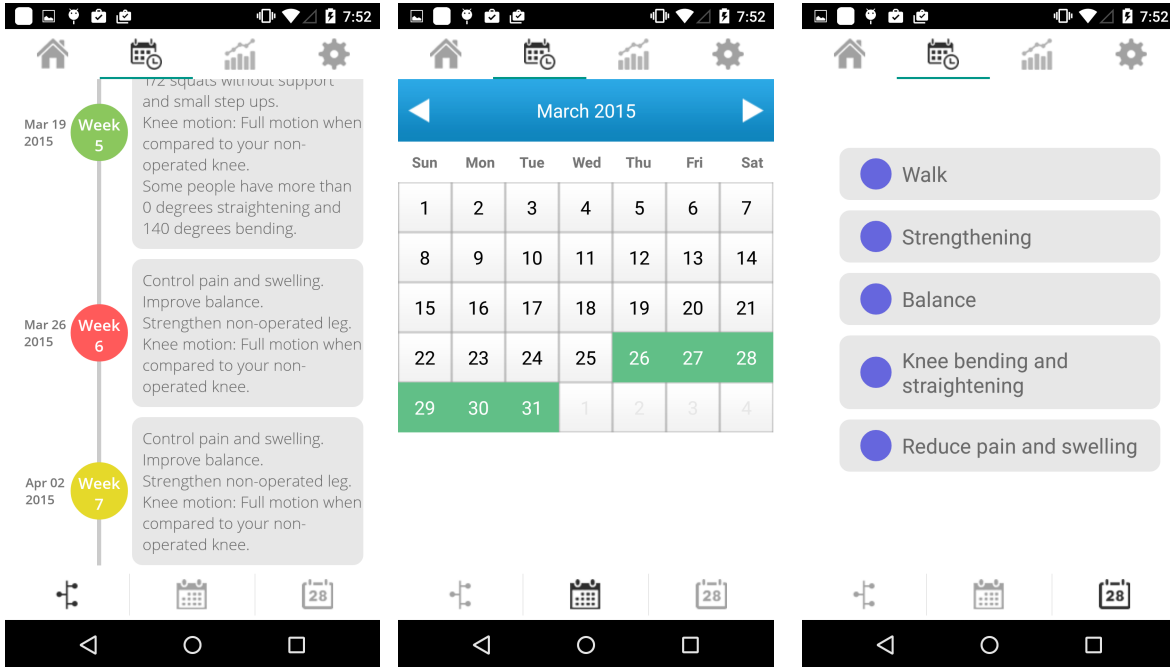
7:52

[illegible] squats without support and small step ups.
Knee motion: Full motion when compared to your non-operated knee.
Some people have more than 0 degrees straightening and 140 degrees bending.

Mar 19
2015
Week
5

Control pain and swelling.
Improve balance.
Strengthen non-operated leg.
Knee motion: Full motion when compared to your non-operated knee.

Mar 26
2015
Week
6

Control pain and swelling.
Improve balance.
Strengthen non-operated leg.
Knee motion: Full motion when compared to your non-operated knee.

Apr 02
2015
Week
7

28

7:52

March 2015

| Sun | Mon | Tue | Wed | Thu | Fri | Sat |
|---|---|---|---|---|---|---|
| 1 | 2 | 3 | 4 | 5 | 6 | 7 |
| 8 | 9 | 10 | 11 | 12 | 13 | 14 |
| 15 | 16 | 17 | 18 | 19 | 20 | 21 |
| 22 | 23 | 24 | 25 | 26 | 27 | 28 |
| 29 | 30 | 31 | 1 | 2 | 3 | 4 |

28

7:52

Walk

Strengthening

Balance

Knee bending and straightening

Reduce pain and swelling

28